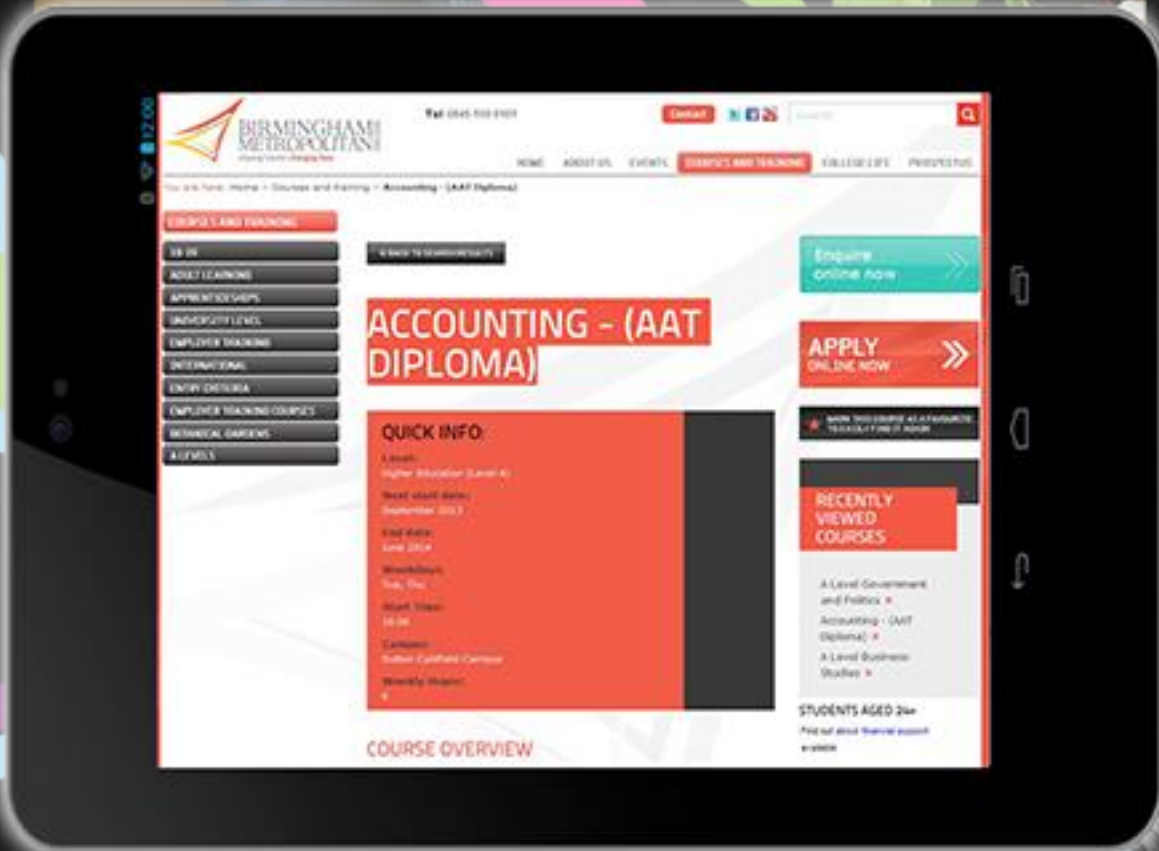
12:00

BIRMINGHAM METROPOLITAN

Tel 0845 155 0101

Contact

Search

HOME ABOUT US EVENTS COURSES AND TRAINING COLLEGE LIFE PROSPECTUS

You are here: Home > Courses and training > Accounting - (AAT Diploma)

COURSES AND TRAINING

16-18
ADULT LEARNING
APPRENTICESHIPS
UNIVERSITY LEVEL
EMPLOYER TRAINING
INTERNATIONAL
ENTRY CRITERIA
EMPLOYER TRAINING COURSES
BOTANICAL GARDENS
A LEVELS

« BACK TO SEARCH RESULTS

ACCOUNTING - (AAT DIPLOMA)

QUICK INFO:

Level:
Higher Education (Level 4)

Next start date:
September 2013

End date:
June 2014

Weekdays:
Tue, Thu

Start Time:
18:00

Campus:
Sutton Coldfield Campus

Weekly Hours:
6

COURSE OVERVIEW

Enquire online now

APPLY ONLINE NOW

MARK THIS COURSE AS A FAVOURITE TO QUICKLY FIND IT AGAIN

RECENTLY VIEWED COURSES

A Level Government and Politics ×

Accounting - (AAT Diploma) ×

A Level Business Studies ×

STUDENTS AGED 24+

Find out about financial support available